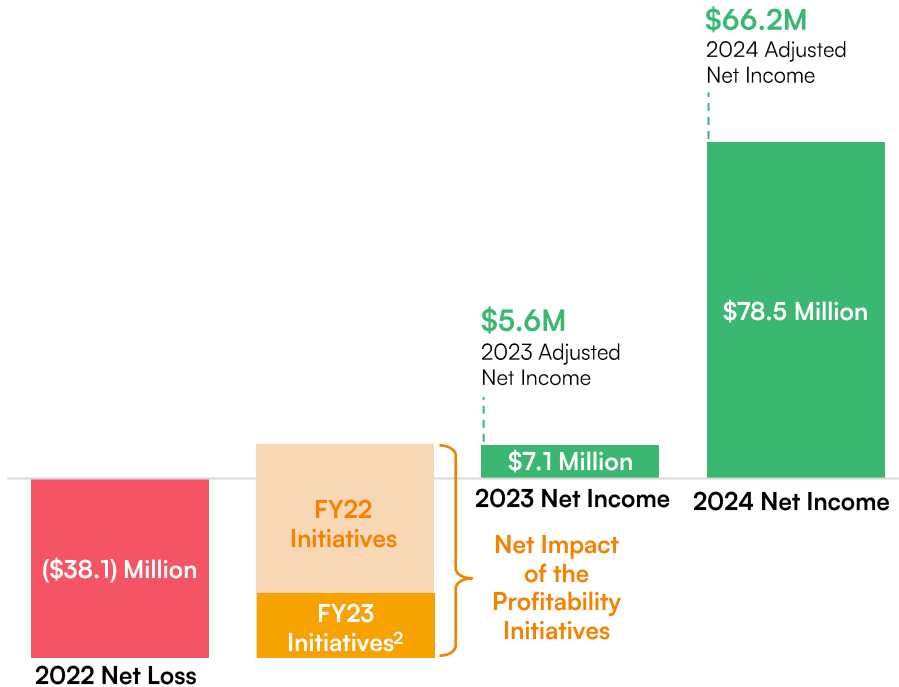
$66.2M
2024 Adjusted Net Income

$78.5 Million

$5.6M
2023 Adjusted Net Income

$7.1 Million

2023 Net Income

2024 Net Income

FY22 Initiatives

FY23 Initiatives$^2$

Net Impact of the Profitability Initiatives

($38.1) Million

2022 Net Loss